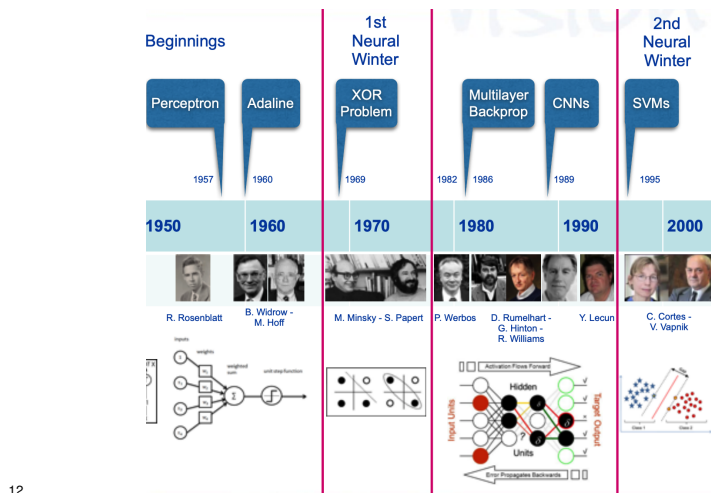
Beginnings

1st Neural Winter

2nd Neural Winter

Perceptron

Adaline

XOR Problem

Multilayer Backprop

CNNs

SVMs

1957

1960

1969

1982

1986

1989

1995

1950

1960

1970

1980

1990

2000

R. Rosenblatt

B. Widrow - M. Hoff

M. Minsky - S. Papert

P. Werbos

D. Rumelhart - G. Hinton - R. Williams

Y. Lecun

C. Cortes - V. Vapnik

inputs

weights

weighted sum

unit step function

Activation Flows Forward

Hidden

Input Units

Target Output

Units

Error Propagates Backwards

Class 1

Class 2

12